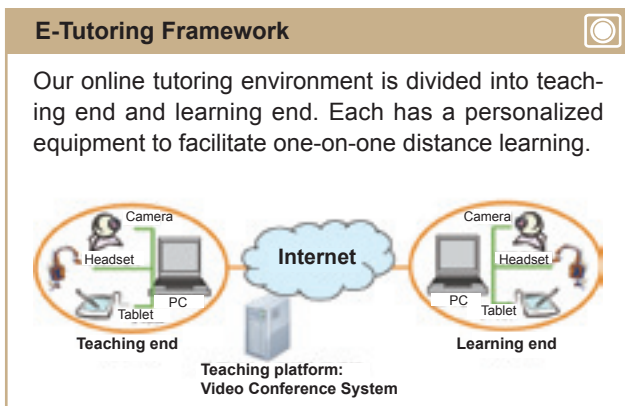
E-Tutoring Framework

Our online tutoring environment is divided into teaching end and learning end. Each has a personalized equipment to facilitate one-on-one distance learning.

Camera
Headset
PC
Tablet
Teaching end

Internet

Teaching platform:
Video Conference System

Camera
Headset
PC
Tablet
Learning end